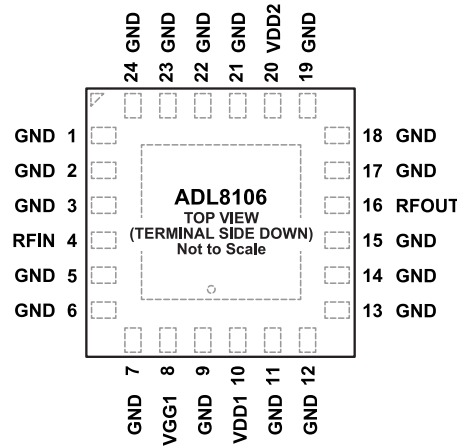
24 GND
23 GND
22 GND
21 GND
20 VDD2
19 GND

GND 1
GND 2
GND 3
RFIN 4
GND 5
GND 6

ADL8106
TOP VIEW
(TERMINAL SIDE DOWN)
Not to Scale

18 GND
17 GND
16 RFOUT
15 GND
14 GND
13 GND

GND 7
VGG1 8
GND 9
VDD1 10
GND 11
GND 12